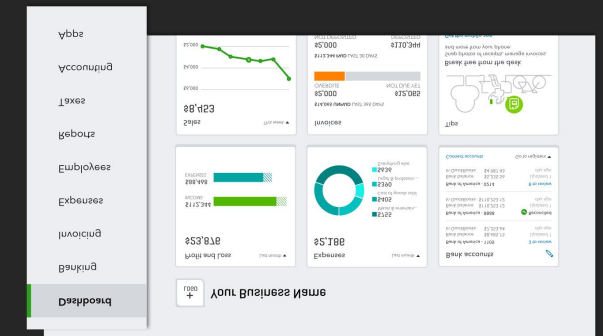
Apps

Accounting

Taxes

Reports

Employees

Expenses

Invoicing

Banking

Dashboard

LOGO
+

Your Business Name

Sales

This month

$8,453

Invoices

$14,000 UNPAID LAST 365 DAYS

$2,000
OVERDUE

$12,085
NOT DUE YET

$2,000
NOT DEPOSITED

$110,344
DEPOSITED

$11,344 PAID LAST 30 DAYS

Tips

Break free from the desk

Profit and Loss

Last month

$23,876

$112,344
INCOME

$88,468
EXPENSES

Expenses

Last month

$2,780

$755
Meals & Entertainment

$465
Cost of Goods Sold

$560
Office & Supplies

$456
Everything else

Bank accounts

Bank Balance $8,987.23
In QuickBooks $3,457.50

Bank Balance $15,623.15
In QuickBooks $12,434.55

Bank Balance $5,625.22
In QuickBooks $4,367.40

Connect accounts

Go to registers